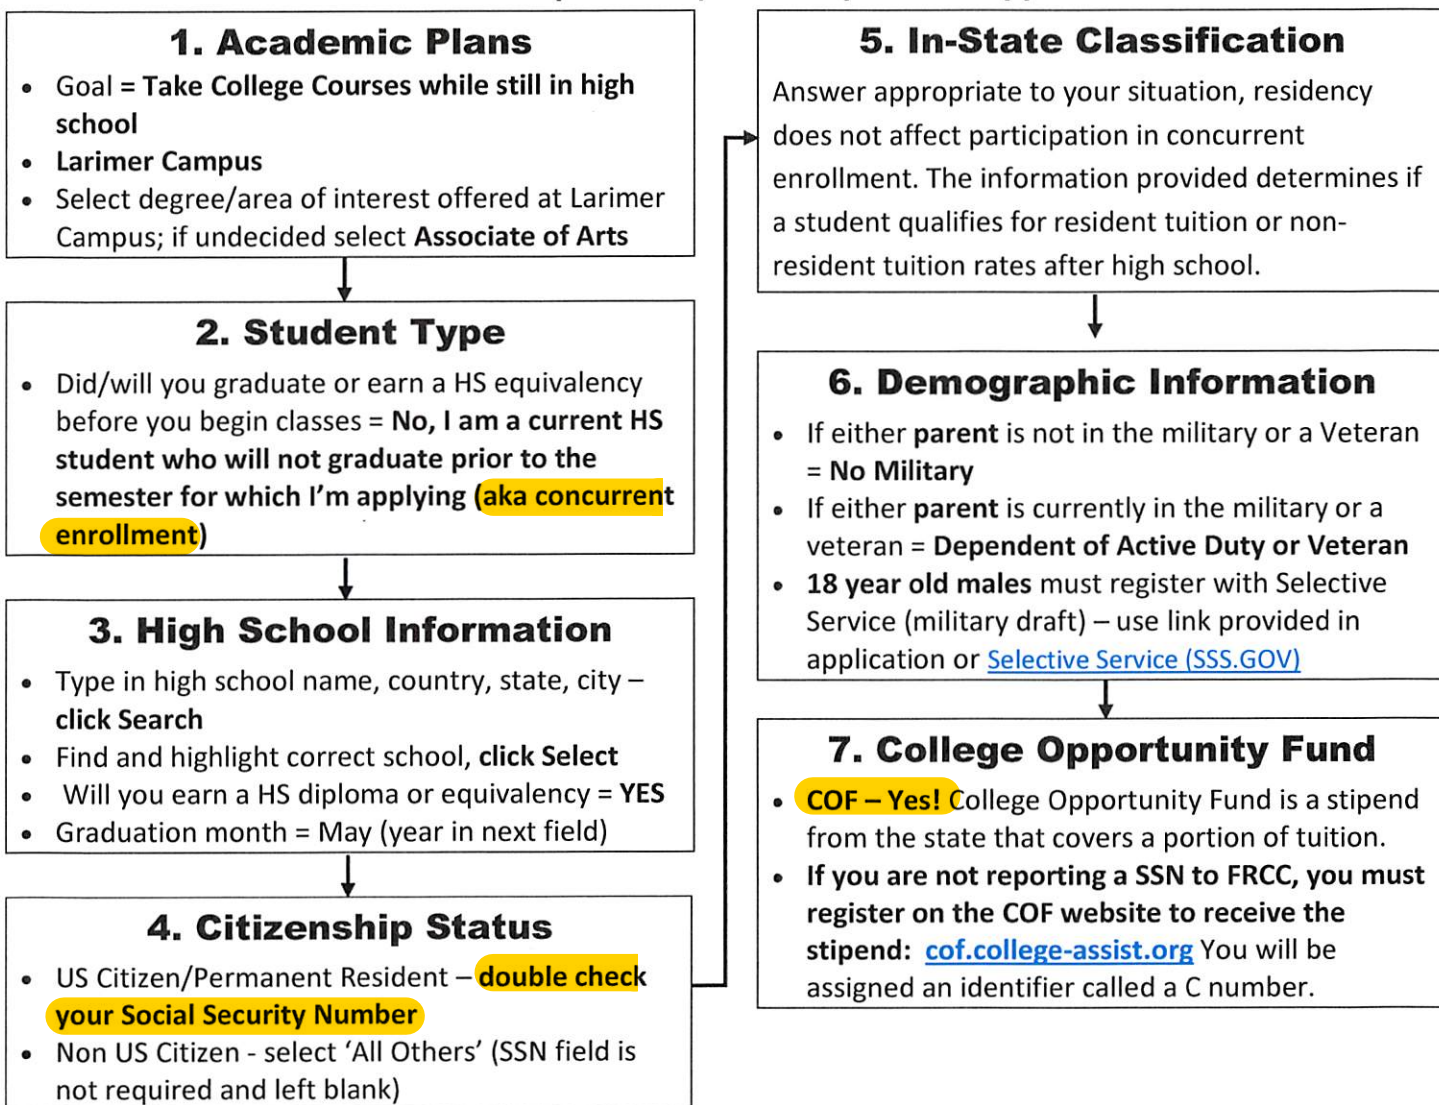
1. Academic Plans

- Goal = Take College Courses while still in high school
- Larimer Campus
- Select degree/area of interest offered at Larimer Campus; if undecided select Associate of Arts

2. Student Type

- Did/will you graduate or earn a HS equivalency before you begin classes = No, I am a current HS student who will not graduate prior to the semester for which I'm applying (aka concurrent enrollment)

3. High School Information

- Type in high school name, country, state, city – click Search
- Find and highlight correct school, click Select
- Will you earn a HS diploma or equivalency = YES
- Graduation month = May (year in next field)

4. Citizenship Status

- US Citizen/Permanent Resident – double check your Social Security Number
- Non US Citizen - select 'All Others' (SSN field is not required and left blank)

5. In-State Classification

Answer appropriate to your situation, residency does not affect participation in concurrent enrollment. The information provided determines if a student qualifies for resident tuition or non-resident tuition rates after high school.

6. Demographic Information

- If either parent is not in the military or a Veteran = No Military
- If either parent is currently in the military or a veteran = Dependent of Active Duty or Veteran
- 18 year old males must register with Selective Service (military draft) – use link provided in application or Selective Service (SSS.GOV)

7. College Opportunity Fund

- COF – Yes! College Opportunity Fund is a stipend from the state that covers a portion of tuition.
- If you are not reporting a SSN to FRCC, you must register on the COF website to receive the stipend: cof.college-assist.org You will be assigned an identifier called a C number.